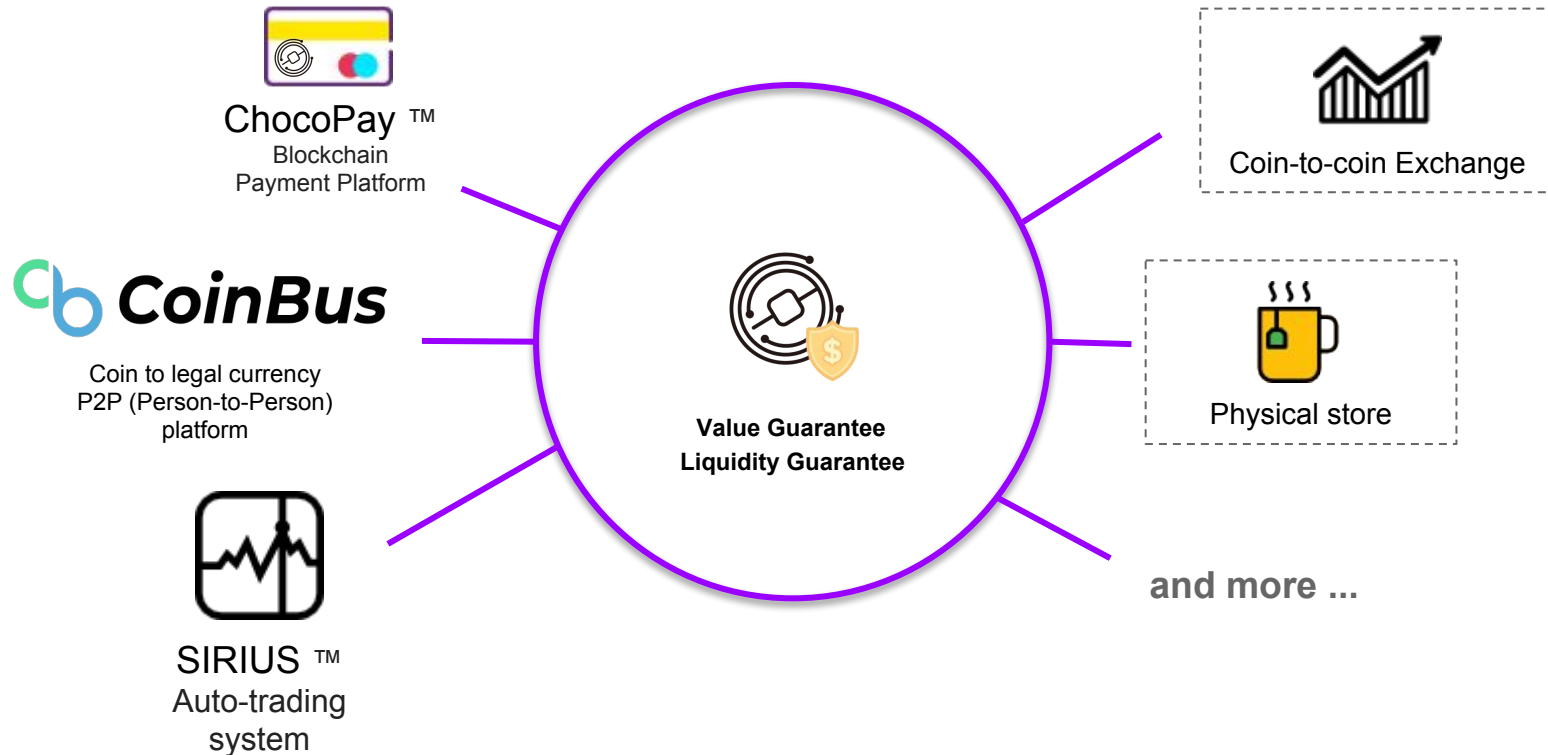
ChocoPay ™
Blockchain
Payment Platform

CoinBus

Coin to legal currency
P2P (Person-to-Person)
platform

SIRIUS ™
Auto-trading
system

Value Guarantee
Liquidity Guarantee

Coin-to-coin Exchange

Physical store

and more ...